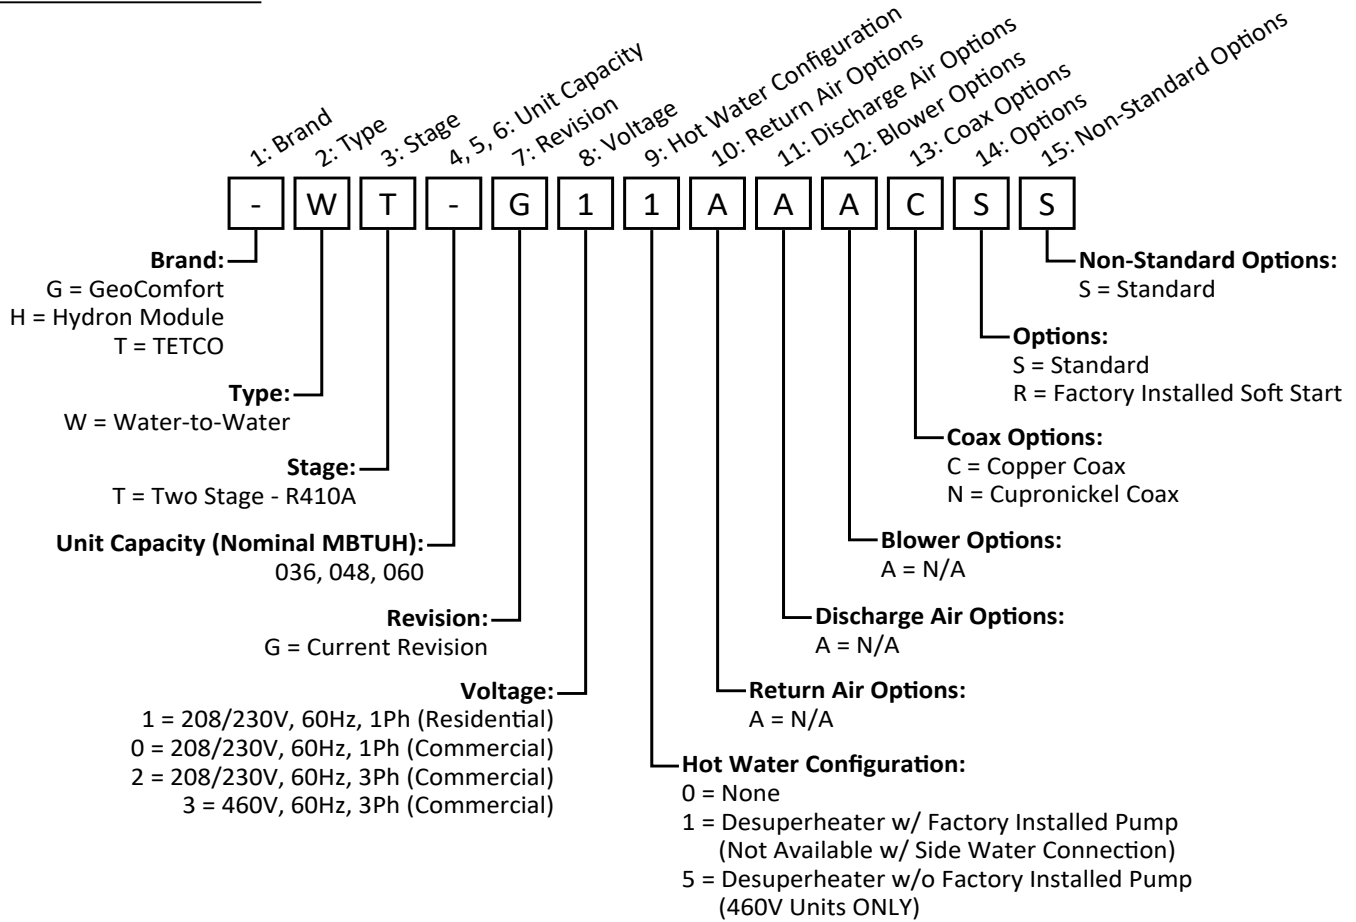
1: Brand
2: Type
3: Stage
4, 5, 6: Unit Capacity
7: Revision
8: Voltage
9: Hot Water Configuration
10: Return Air Options
11: Discharge Air Options
12: Blower Options
13: Coax Options
14: Options
15: Non-Standard Options

| - | W | T | - | G | 1 | 1 | A | A | A | C | S | S |
|---|---|---|---|---|---|---|---|---|---|---|---|---|

**Brand:**
G = GeoComfort
H = Hydron Module
T = TETCO

**Type:**
W = Water-to-Water

**Stage:**
T = Two Stage - R410A

**Unit Capacity (Nominal MBTUH):**
036, 048, 060

**Revision:**
G = Current Revision

**Voltage:**
1 = 208/230V, 60Hz, 1Ph (Residential)
0 = 208/230V, 60Hz, 1Ph (Commercial)
2 = 208/230V, 60Hz, 3Ph (Commercial)
3 = 460V, 60Hz, 3Ph (Commercial)

**Non-Standard Options:**
S = Standard

**Options:**
S = Standard
R = Factory Installed Soft Start

**Coax Options:**
C = Copper Coax
N = Cupronickel Coax

**Blower Options:**
A = N/A

**Discharge Air Options:**
A = N/A

**Return Air Options:**
A = N/A

**Hot Water Configuration:**
0 = None
1 = Desuperheater w/ Factory Installed Pump (Not Available w/ Side Water Connection)
5 = Desuperheater w/o Factory Installed Pump (460V Units ONLY)